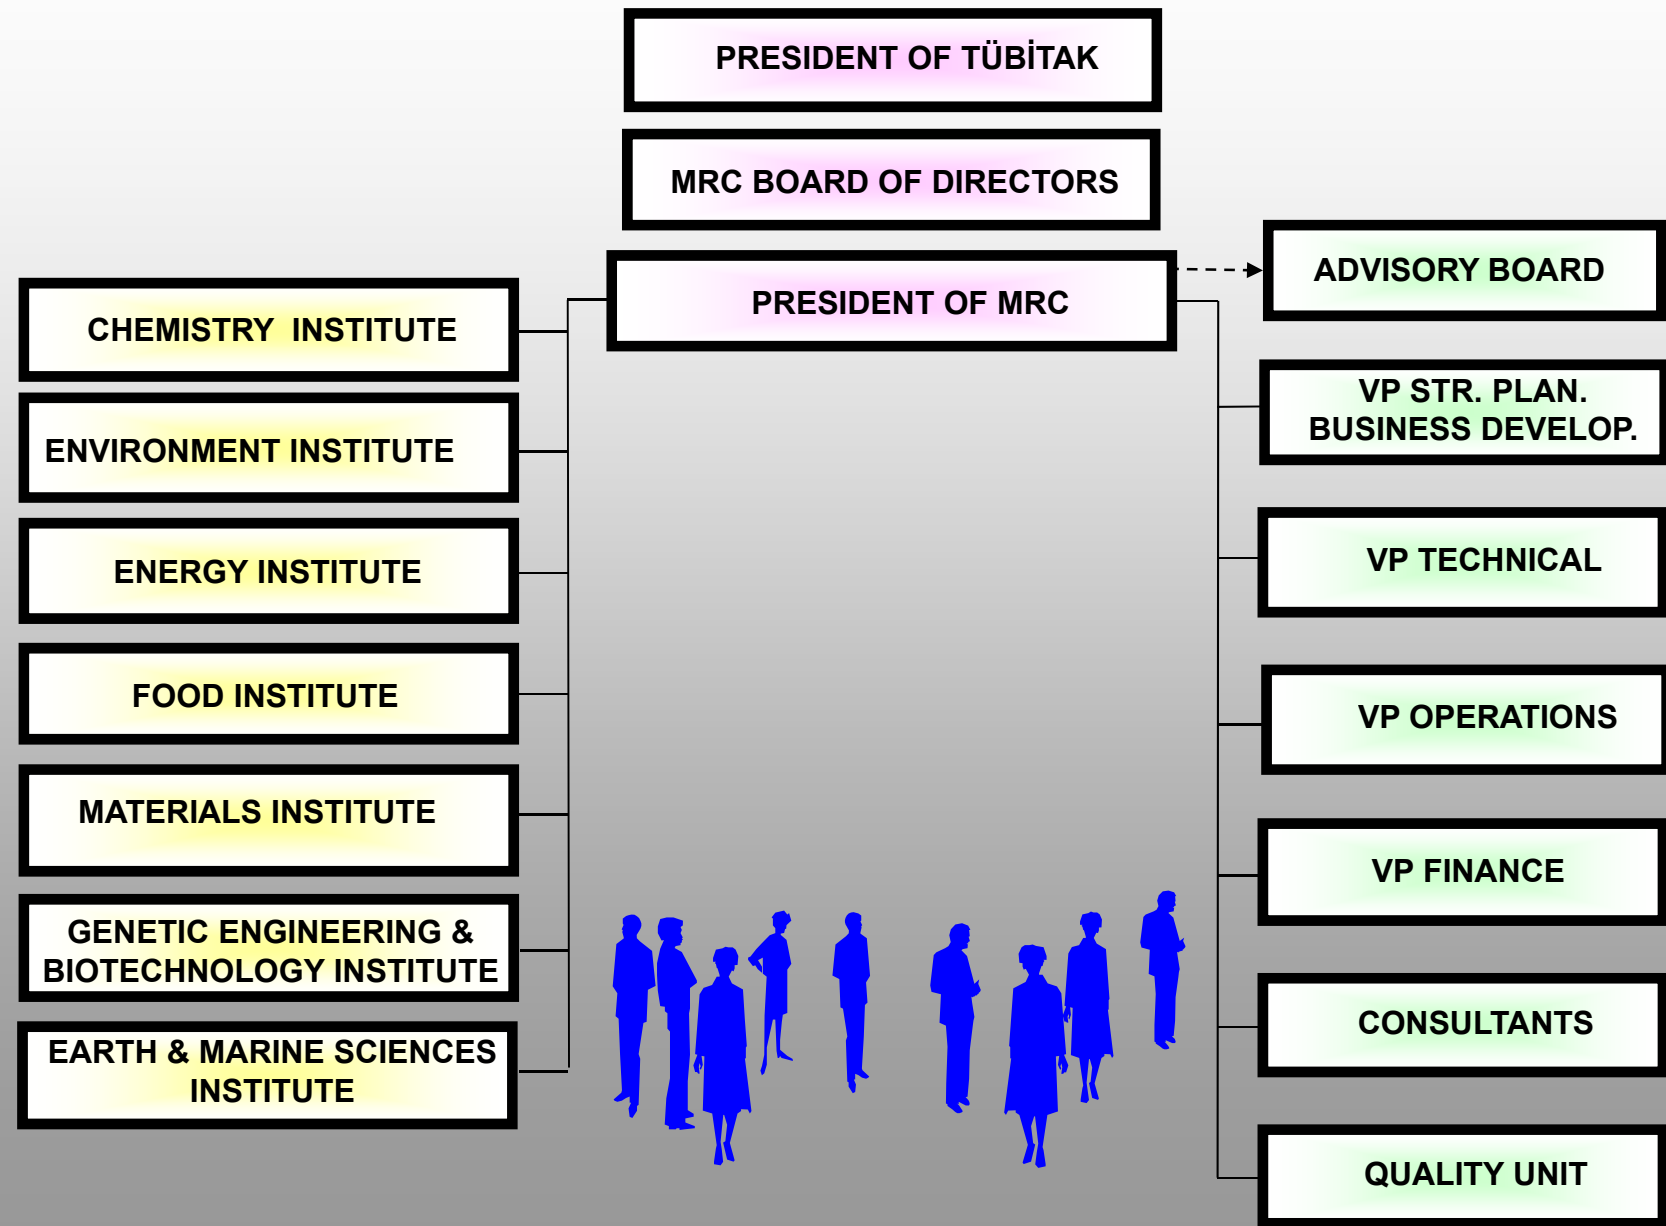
PRESIDENT OF TÜBİTAK

MRC BOARD OF DIRECTORS

PRESIDENT OF MRC

ADVISORY BOARD

CHEMISTRY INSTITUTE

ENVIRONMENT INSTITUTE

ENERGY INSTITUTE

FOOD INSTITUTE

MATERIALS INSTITUTE

GENETIC ENGINEERING & BIOTECHNOLOGY INSTITUTE

EARTH & MARINE SCIENCES INSTITUTE

VP STR. PLAN. BUSINESS DEVELOP.

VP TECHNICAL

VP OPERATIONS

VP FINANCE

CONSULTANTS

QUALITY UNIT